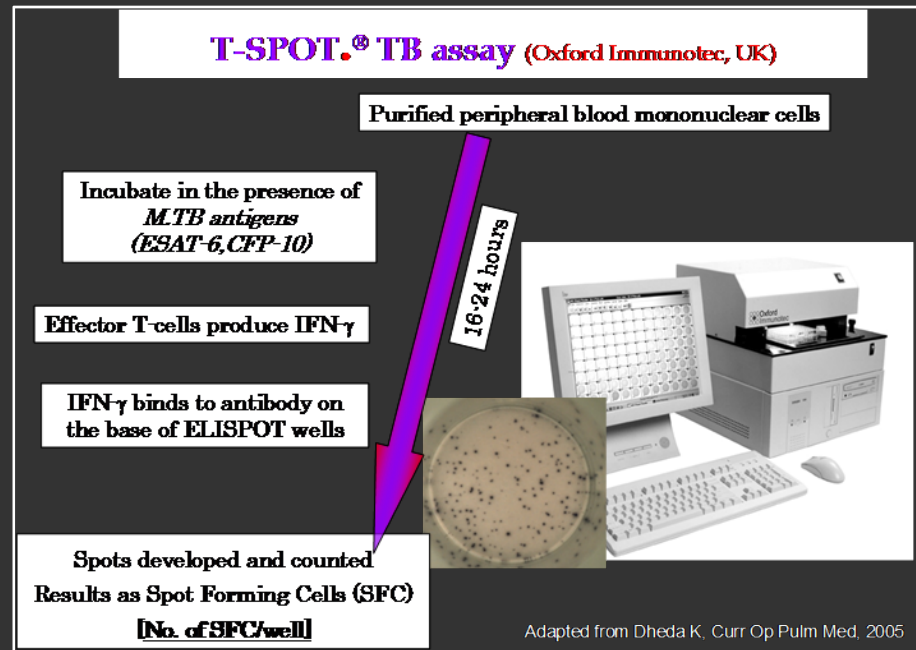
T-SPOT.® TB assay (Oxford Immunotec, UK)

Purified peripheral blood mononuclear cells

Incubate in the presence of *M.TB antigens* *(ESAT-6,CFP-10)*

16-24 hours

Effector T-cells produce IFN-γ

IFN-γ binds to antibody on the base of ELISPOT wells

Oxford Immunotec

Spots developed and counted
Results as Spot Forming Cells (SFC)
[No. of SFC/well]

Adapted from Dheda K, Curr Op Pulm Med, 2005